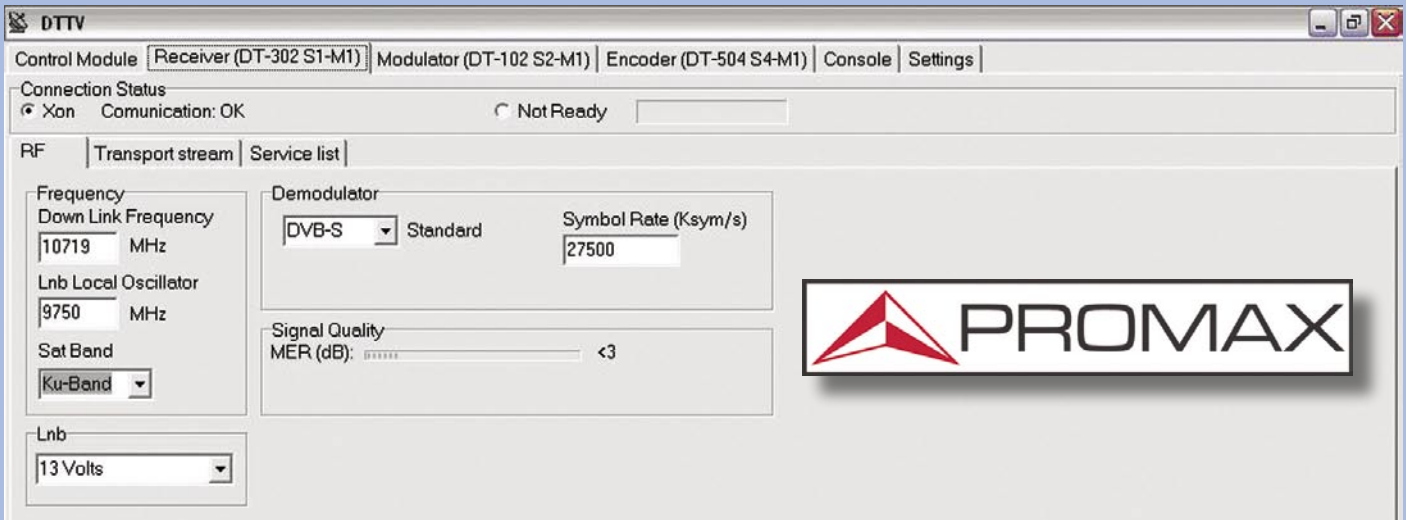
DTTV

Control Module | Receiver (DT-302 S1-M1) | Modulator (DT-102 S2-M1) | Encoder (DT-504 S4-M1) | Console | Settings

Connection Status
Xon Comunication: OK
Not Ready

RF | Transport stream | Service list

Frequency
Down Link Frequency
10719 MHz
Lnb Local Oscillator
9750 MHz
Sat Band
Ku-Band

Lnb
13 Volts

Demodulator
DVB-S Standard
Symbol Rate (Ksym/s)
27500

Signal Quality
MER (dB): <3

PROMAX